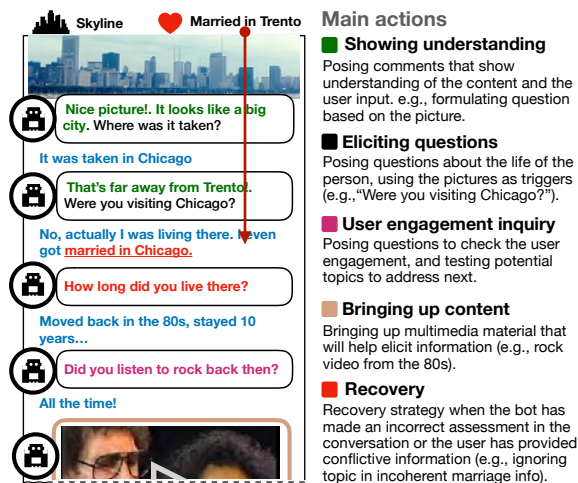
Skyline

Married in Trento

Nice picture!. It looks like a big city. Where was it taken?

It was taken in Chicago

That's far away from Trento!. Were you visiting Chicago?

No, actually I was living there. I even got married in Chicago.

How long did you live there?

Moved back in the 80s, stayed 10 years…

Did you listen to rock back then?

All the time!

Main actions

Showing understanding

Posing comments that show understanding of the content and the user input. e.g., formulating question based on the picture.

Eliciting questions

Posing questions about the life of the person, using the pictures as triggers (e.g.,"Were you visiting Chicago?").

User engagement inquiry

Posing questions to check the user engagement, and testing potential topics to address next.

Bringing up content

Bringing up multimedia material that will help elicit information (e.g., rock video from the 80s).

Recovery

Recovery strategy when the bot has made an incorrect assessment in the conversation or the user has provided conflictive information (e.g., ignoring topic in incoherent marriage info).